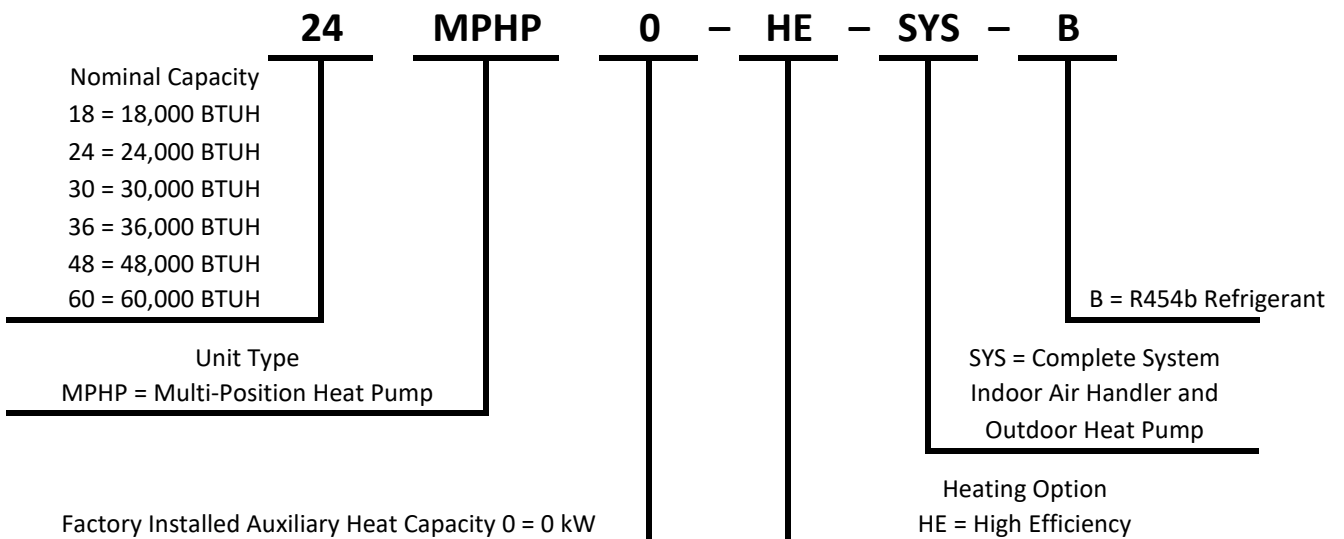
24 MPHP 0 – HE – SYS – B

Nominal Capacity
18 = 18,000 BTUH
24 = 24,000 BTUH
30 = 30,000 BTUH
36 = 36,000 BTUH
48 = 48,000 BTUH
60 = 60,000 BTUH

Unit Type
MPHP = Multi-Position Heat Pump

Factory Installed Auxiliary Heat Capacity 0 = 0 kW

B = R454b Refrigerant

SYS = Complete System
Indoor Air Handler and
Outdoor Heat Pump

Heating Option
HE = High Efficiency